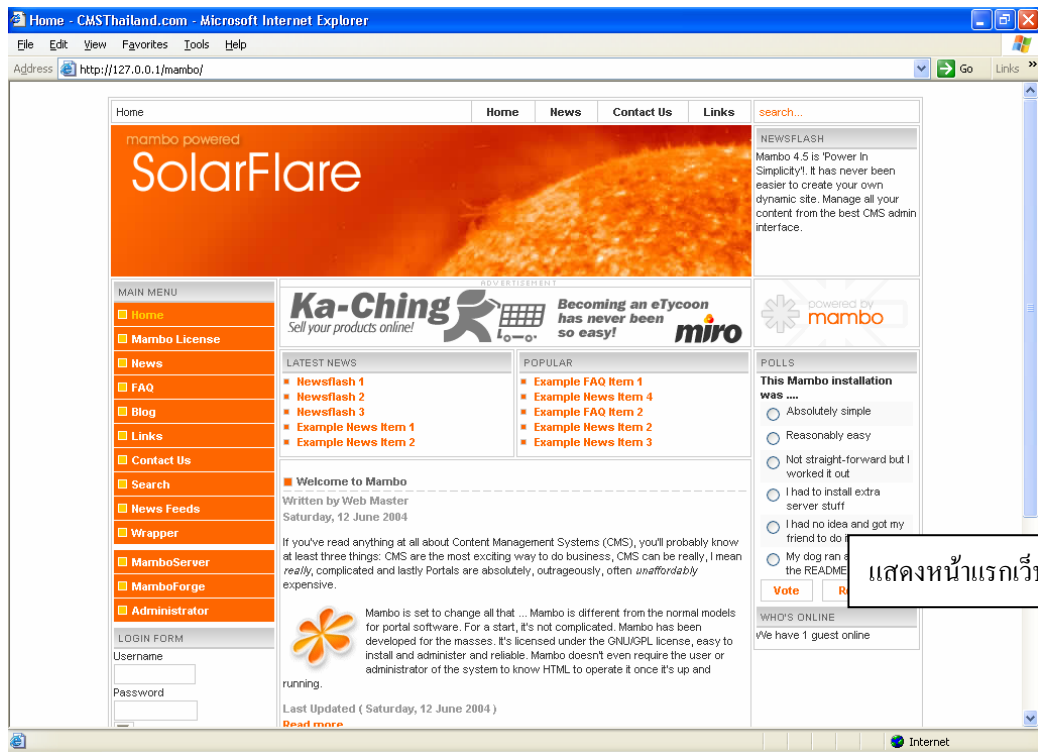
Home - CMSThailand.com - Microsoft Internet Explorer

File Edit View Favorites Tools Help

Address http://127.0.0.1/mambo/ Go Links

Home | Home | News | Contact Us | Links | search...

mambo powered
SolarFlare

NEWSFLASH
Mambo 4.5 is 'Power In Simplicity'!. It has never been easier to create your own dynamic site. Manage all your content from the best CMS admin interface.

ADVERTISEMENT
Ka-Ching Sell your products online! Becoming an eTycoon has never been so easy! miro

powered by mambo

MAIN MENU
Home
Mambo License
News
FAQ
Blog
Links
Contact Us
Search
News Feeds
Wrapper
MamboServer
MamboForge
Administrator

LOGIN FORM
Username
Password

LATEST NEWS
Newsflash 1
Newsflash 2
Newsflash 3
Example News Item 1
Example News Item 2

POPULAR
Example FAQ Item 1
Example News Item 4
Example FAQ Item 2
Example News Item 2
Example News Item 3

POLLS
This Mambo installation was ....
Absolutely simple
Reasonably easy
Not straight-forward but I worked it out
I had to install extra server stuff
I had no idea and got my friend to do i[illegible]
My dog ran a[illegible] the README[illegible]
Vote R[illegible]

WHO'S ONLINE
We have 1 guest online

Welcome to Mambo
Written by Web Master
Saturday, 12 June 2004

If you've read anything at all about Content Management Systems (CMS), you'll probably know at least three things: CMS are the most exciting way to do business, CMS can be really, I mean *really*, complicated and lastly Portals are absolutely, outrageously, often *unaffordably* expensive.

Mambo is set to change all that ... Mambo is different from the normal models for portal software. For a start, it's not complicated. Mambo has been developed for the masses. It's licensed under the GNU/GPL license, easy to install and administer and reliable. Mambo doesn't even require the user or administrator of the system to know HTML to operate it once it's up and running.

Last Updated ( Saturday, 12 June 2004 )
Read more

แสดงหน้าแรกเว็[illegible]

Internet